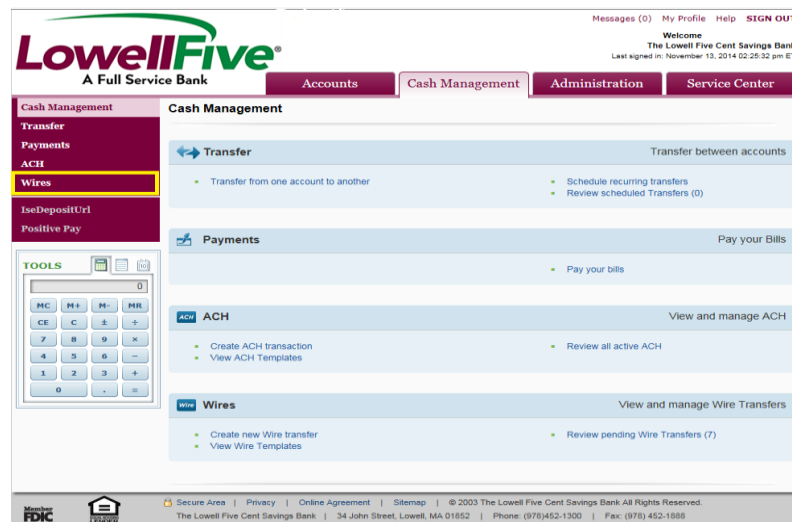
Messages (0) My Profile Help SIGN OU

Welcome
The Lowell Five Cent Savings Bank
Last signed in: November 13, 2014 02:25:32 pm E

LowellFive®
A Full Service Bank

Accounts | Cash Management | Administration | Service Center

Cash Management
Transfer
Payments
ACH
Wires
IseDepositUrl
Positive Pay

TOOLS

0

| MC | M+ | M- | MR |
|---|---|---|---|
| CE | C | ± | ÷ |
| 7 | 8 | 9 | × |
| 4 | 5 | 6 | − |
| 1 | 2 | 3 | + |
| 0 | | . | = |

Cash Management

Transfer
Transfer between accounts
Transfer from one account to another
Schedule recurring transfers
Review scheduled Transfers (0)

Payments
Pay your Bills
Pay your bills

ACH
ACH
View and manage ACH
Create ACH transaction
View ACH Templates
Review all active ACH

Wire
Wires
View and manage Wire Transfers
Create new Wire transfer
View Wire Templates
Review pending Wire Transfers (7)

Member FDIC

Secure Area | Privacy | Online Agreement | Sitemap | © 2003 The Lowell Five Cent Savings Bank All Rights Reserved.
The Lowell Five Cent Savings Bank | 34 John Street, Lowell, MA 01852 | Phone: (978)452-1300 | Fax: (978) 452-1888